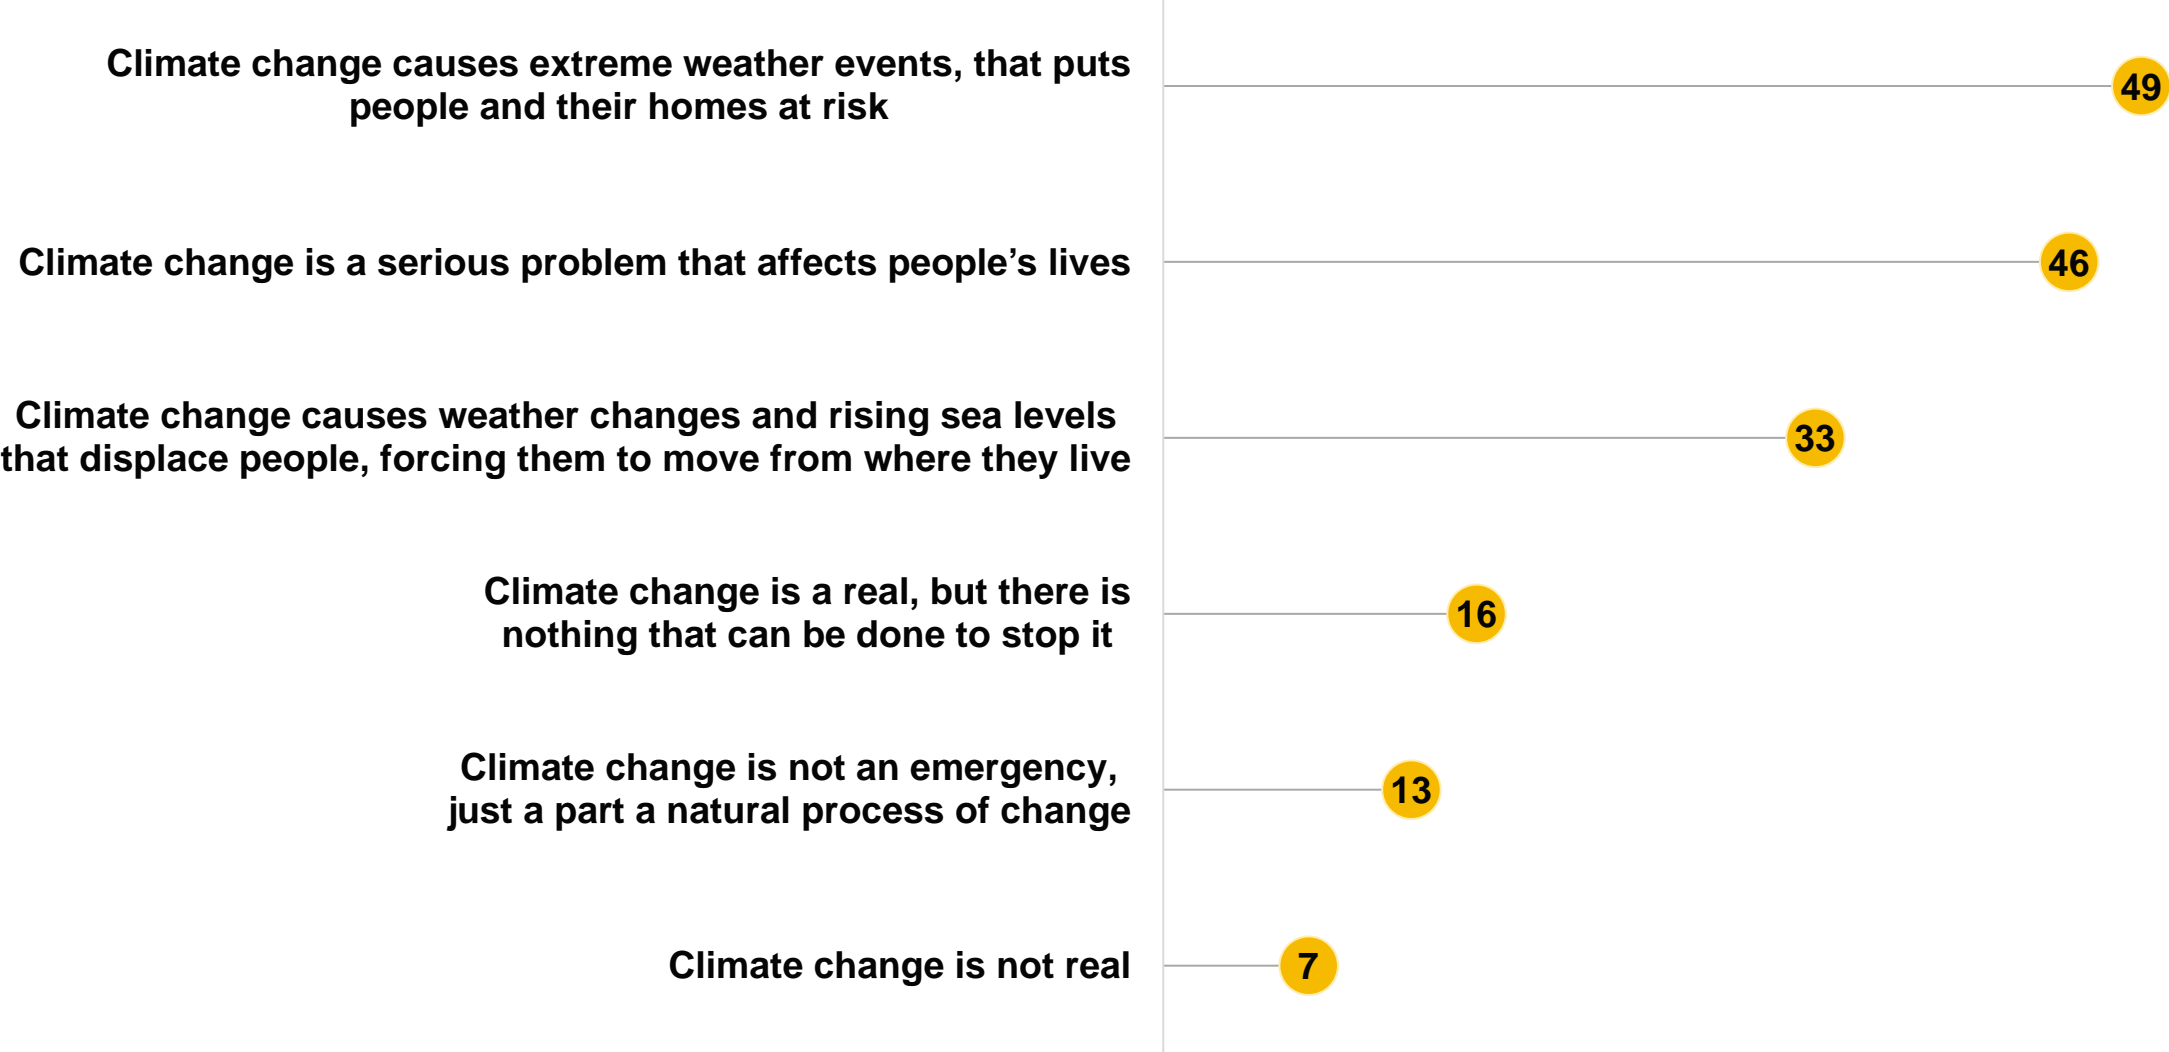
Climate change causes extreme weather events, that puts people and their homes at risk 49

Climate change is a serious problem that affects people's lives 46

Climate change causes weather changes and rising sea levels that displace people, forcing them to move from where they live 33

Climate change is a real, but there is nothing that can be done to stop it 16

Climate change is not an emergency, just a part a natural process of change 13

Climate change is not real 7